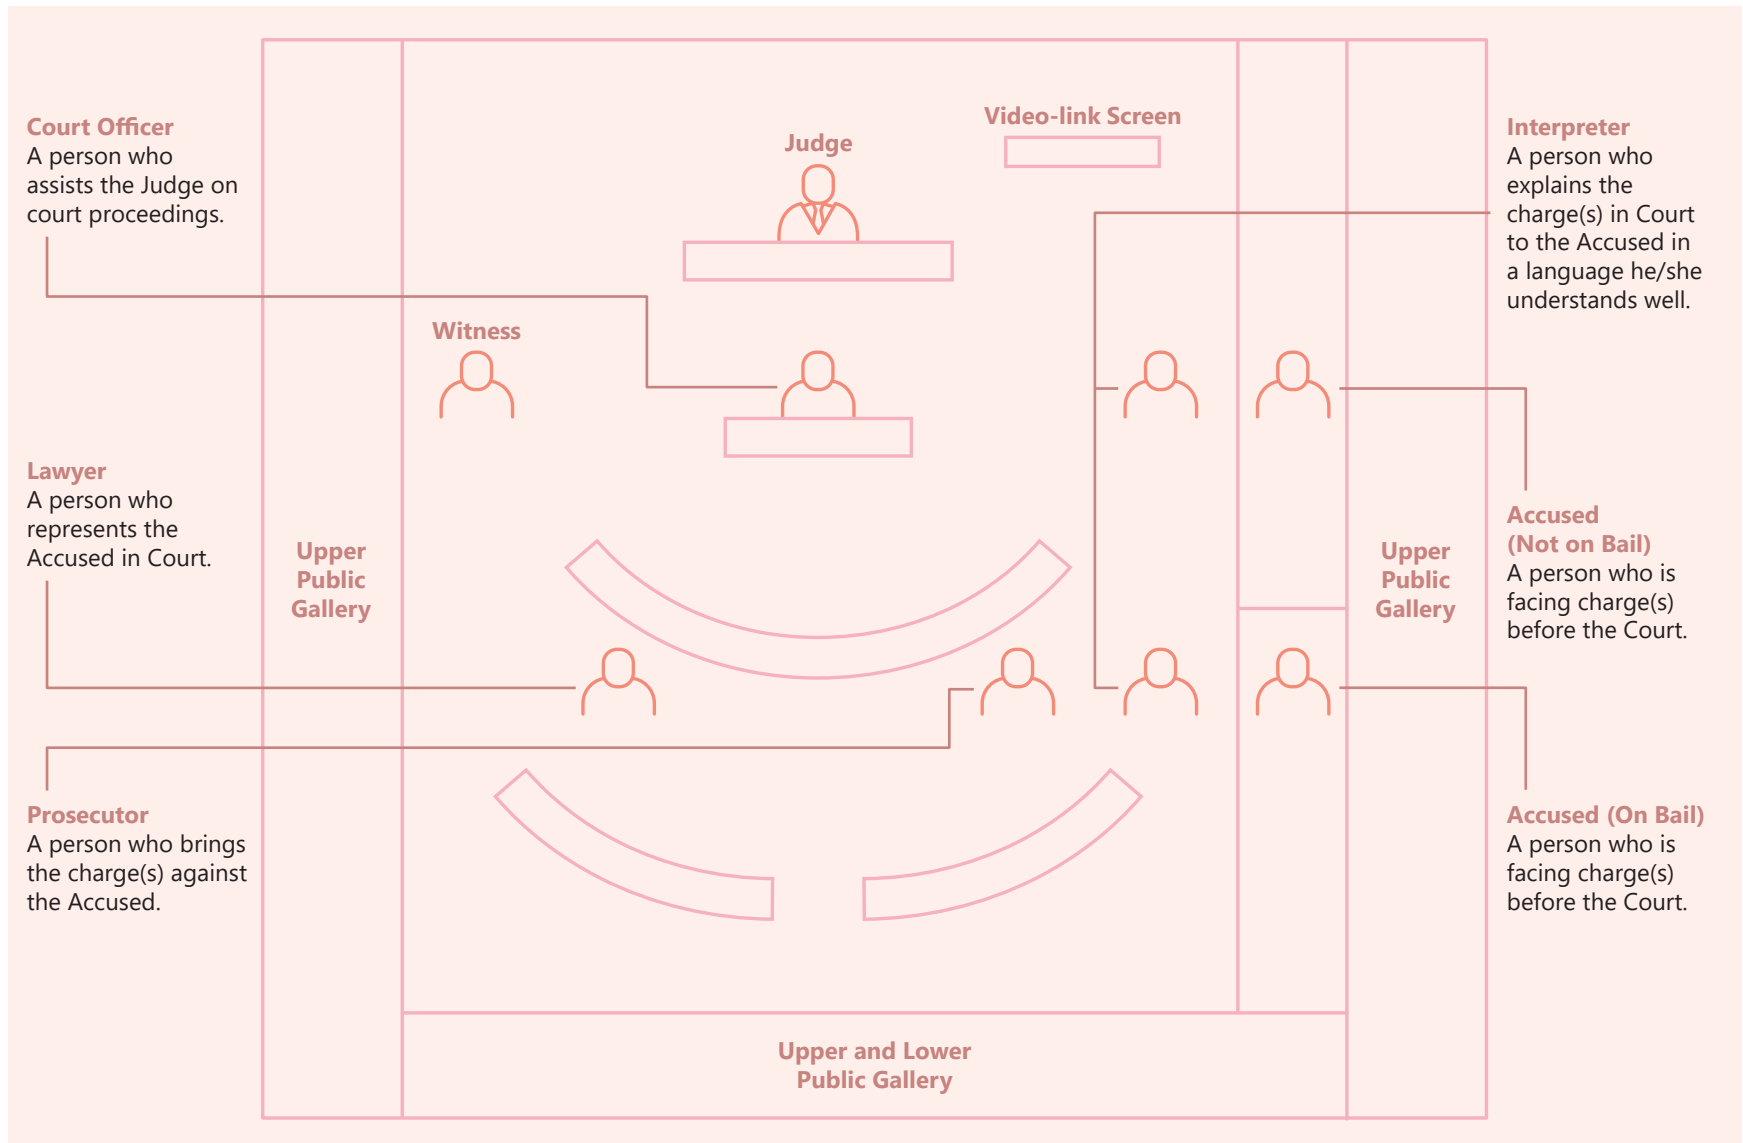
Court Officer
A person who assists the Judge on court proceedings.

Lawyer
A person who represents the Accused in Court.

Prosecutor
A person who brings the charge(s) against the Accused.

Judge

Video-link Screen

Witness

Upper Public Gallery

Upper Public Gallery

Upper and Lower Public Gallery

Interpreter
A person who explains the charge(s) in Court to the Accused in a language he/she understands well.

Accused (Not on Bail)
A person who is facing charge(s) before the Court.

Accused (On Bail)
A person who is facing charge(s) before the Court.